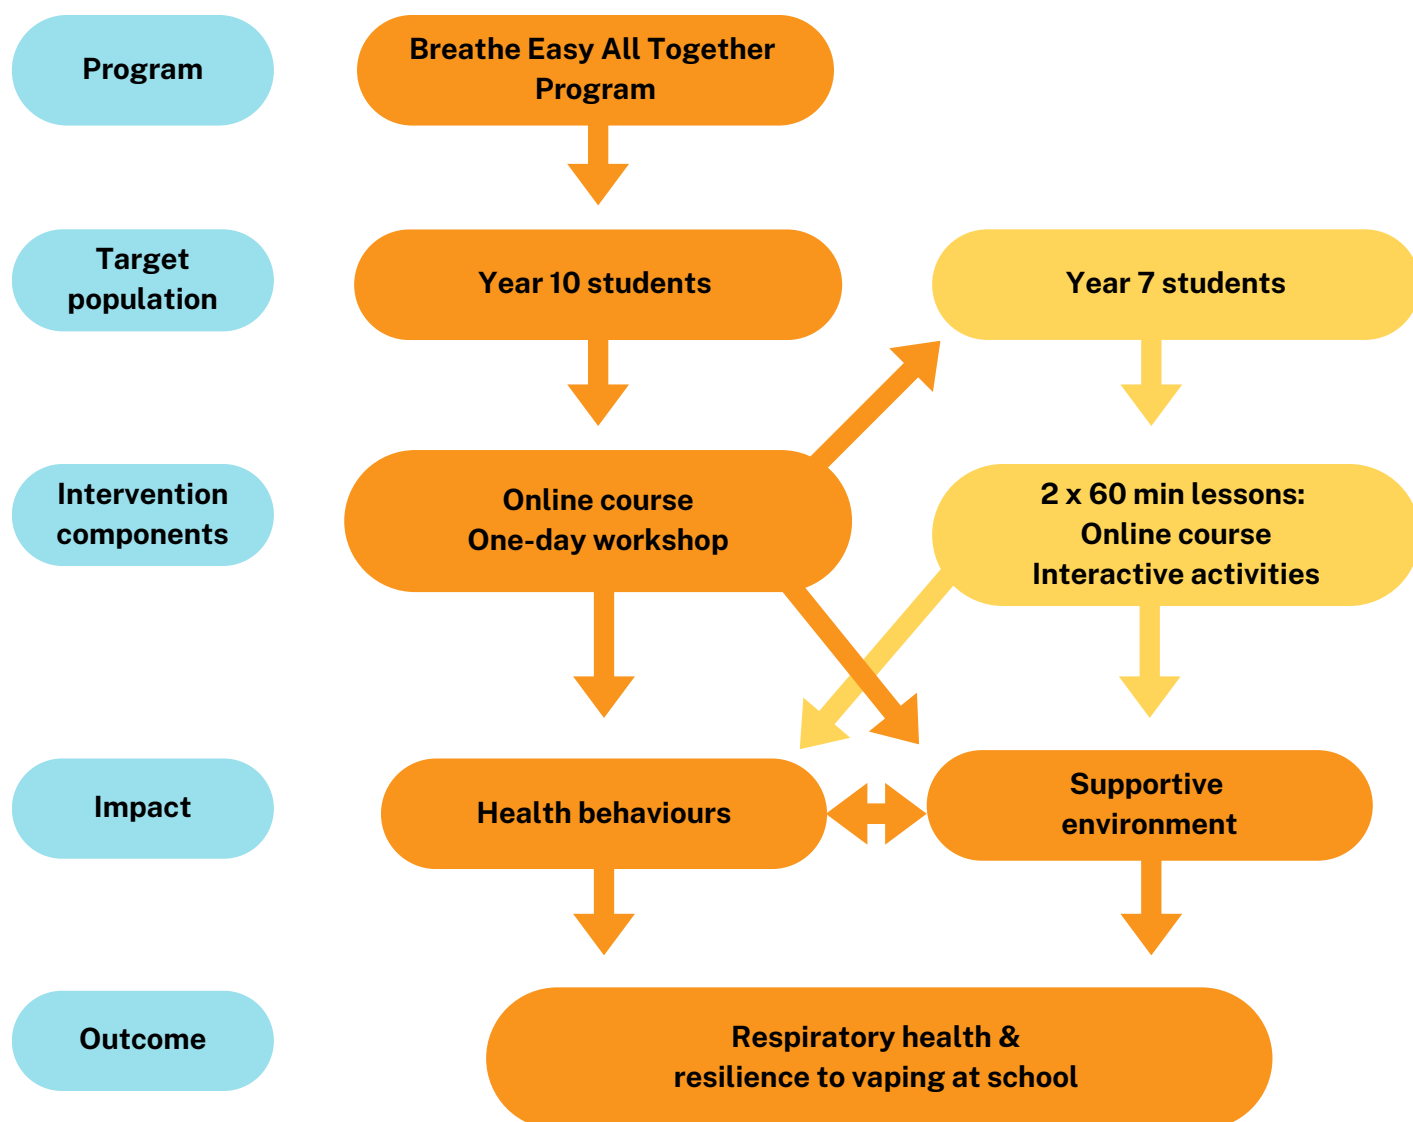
Program

Breathe Easy All Together Program

Target population

Year 10 students

Year 7 students

Intervention components

Online course
One-day workshop

2 x 60 min lessons:
Online course
Interactive activities

Impact

Health behaviours

Supportive environment

Outcome

Respiratory health & resilience to vaping at school